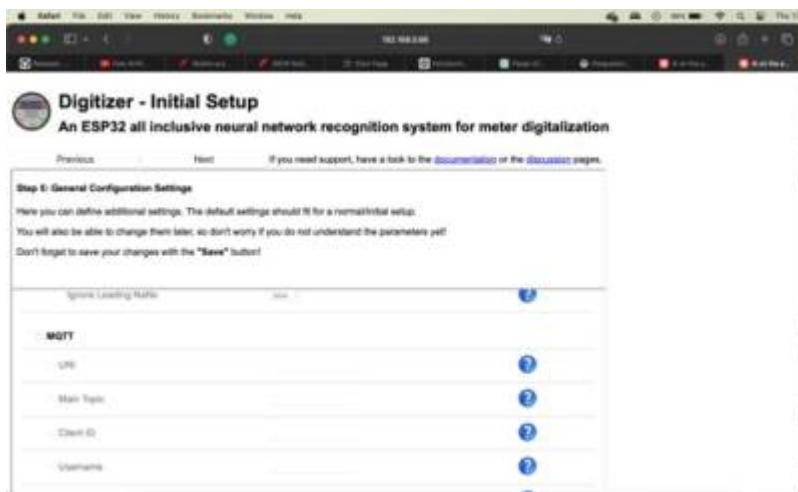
Safari File Edit View History Bookmarks Window Help

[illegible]

Digitizer - Initial Setup

An ESP32 all inclusive neural network recognition system for meter digitalization

Previous Next If you need support, have a look to the documentation or the discussion pages.

Step 5: General Configuration Settings

Here you can define additional settings. The default settings should fit for a normal/initial setup.

You will also be able to change them later, so don't worry if you do not understand the parameters yet!

Don't forget to save your changes with the "Save" button!

Ignore Leading NaNs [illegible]

MQTT

URI

Main Topic

Client ID

Username